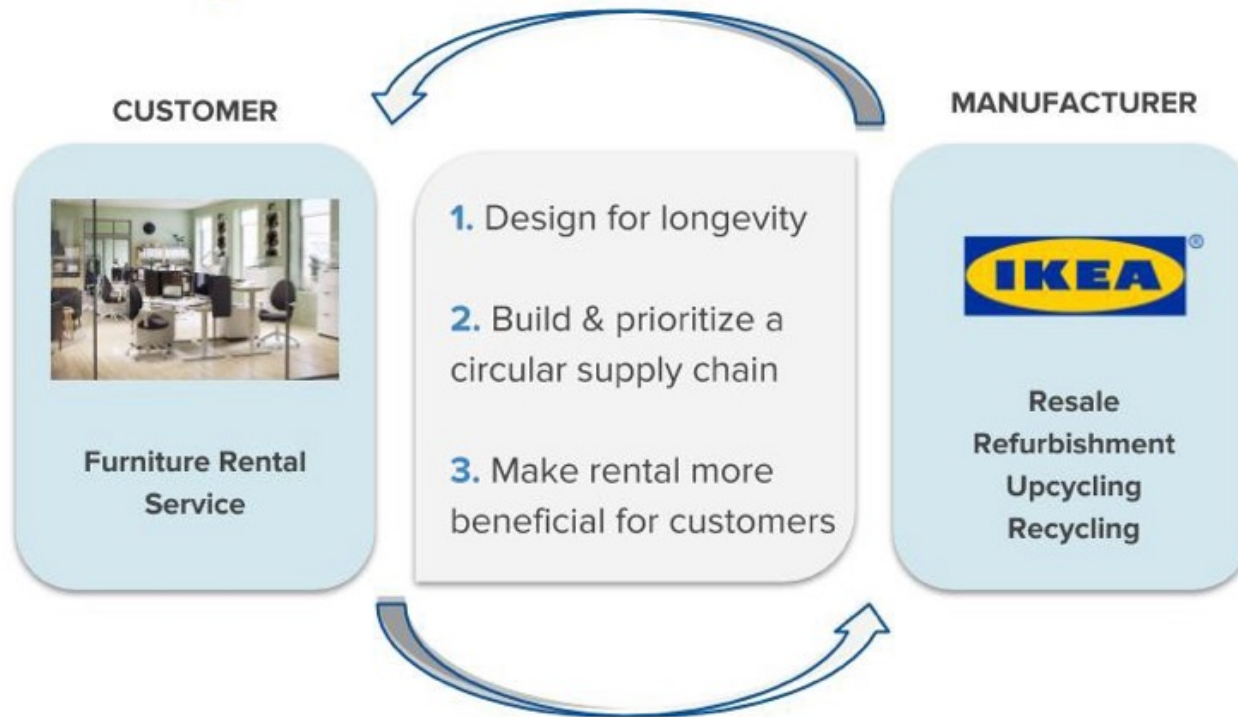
CUSTOMER

Furniture Rental Service

1. Design for longevity

2. Build & prioritize a circular supply chain

3. Make rental more beneficial for customers

MANUFACTURER

IKEA®

Resale
Refurbishment
Upcycling
Recycling